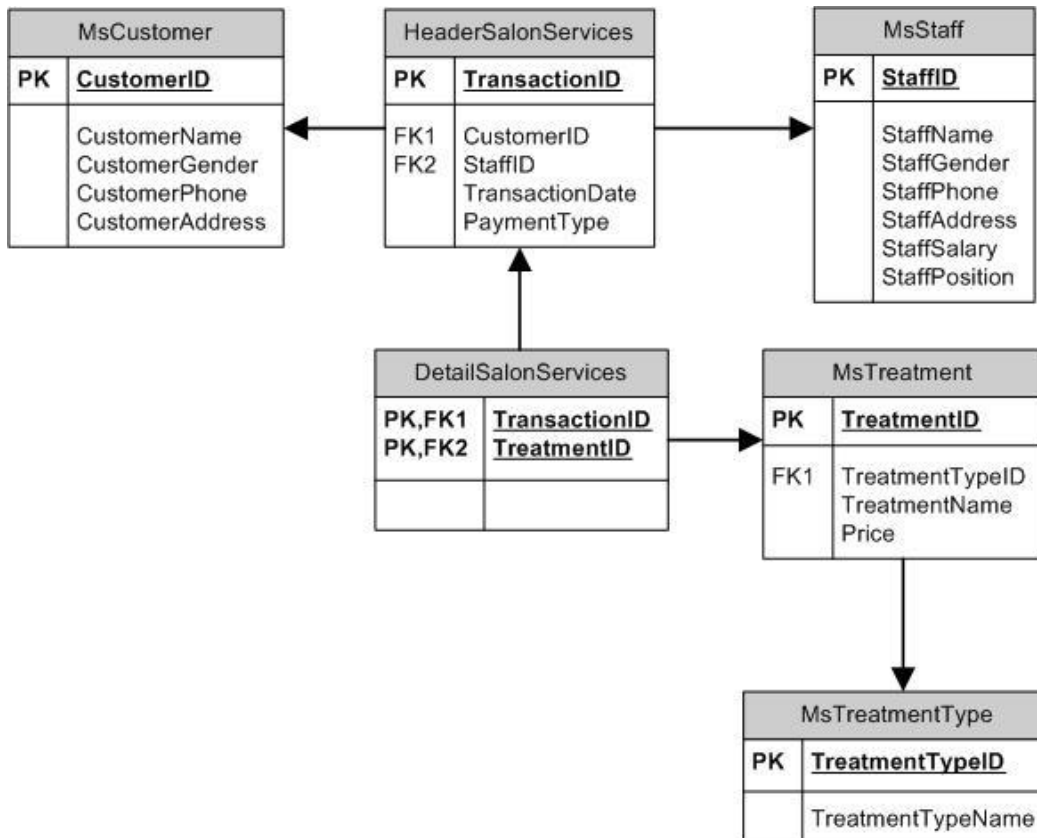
MsCustomer

| PK | CustomerID |
|---|---|
| | CustomerName<br>CustomerGender<br>CustomerPhone<br>CustomerAddress |

HeaderSalonServices

| PK | TransactionID |
|---|---|
| FK1<br>FK2 | CustomerID<br>StaffID<br>TransactionDate<br>PaymentType |

MsStaff

| PK | StaffID |
|---|---|
| | StaffName<br>StaffGender<br>StaffPhone<br>StaffAddress<br>StaffSalary<br>StaffPosition |

DetailSalonServices

| PK,FK1<br>PK,FK2 | TransactionID<br>TreatmentID |
|---|---|
| | |

MsTreatment

| PK | TreatmentID |
|---|---|
| FK1 | TreatmentTypeID<br>TreatmentName<br>Price |

MsTreatmentType

| PK | TreatmentTypeID |
|---|---|
| | TreatmentTypeName |